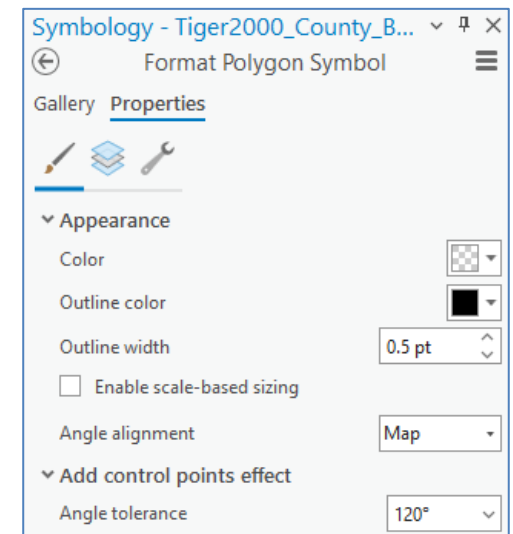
Symbology - Tiger2000_County_B...

Format Polygon Symbol

Gallery Properties

Appearance

Color

Outline color

Outline width 0.5 pt

Enable scale-based sizing

Angle alignment Map

Add control points effect

Angle tolerance 120°